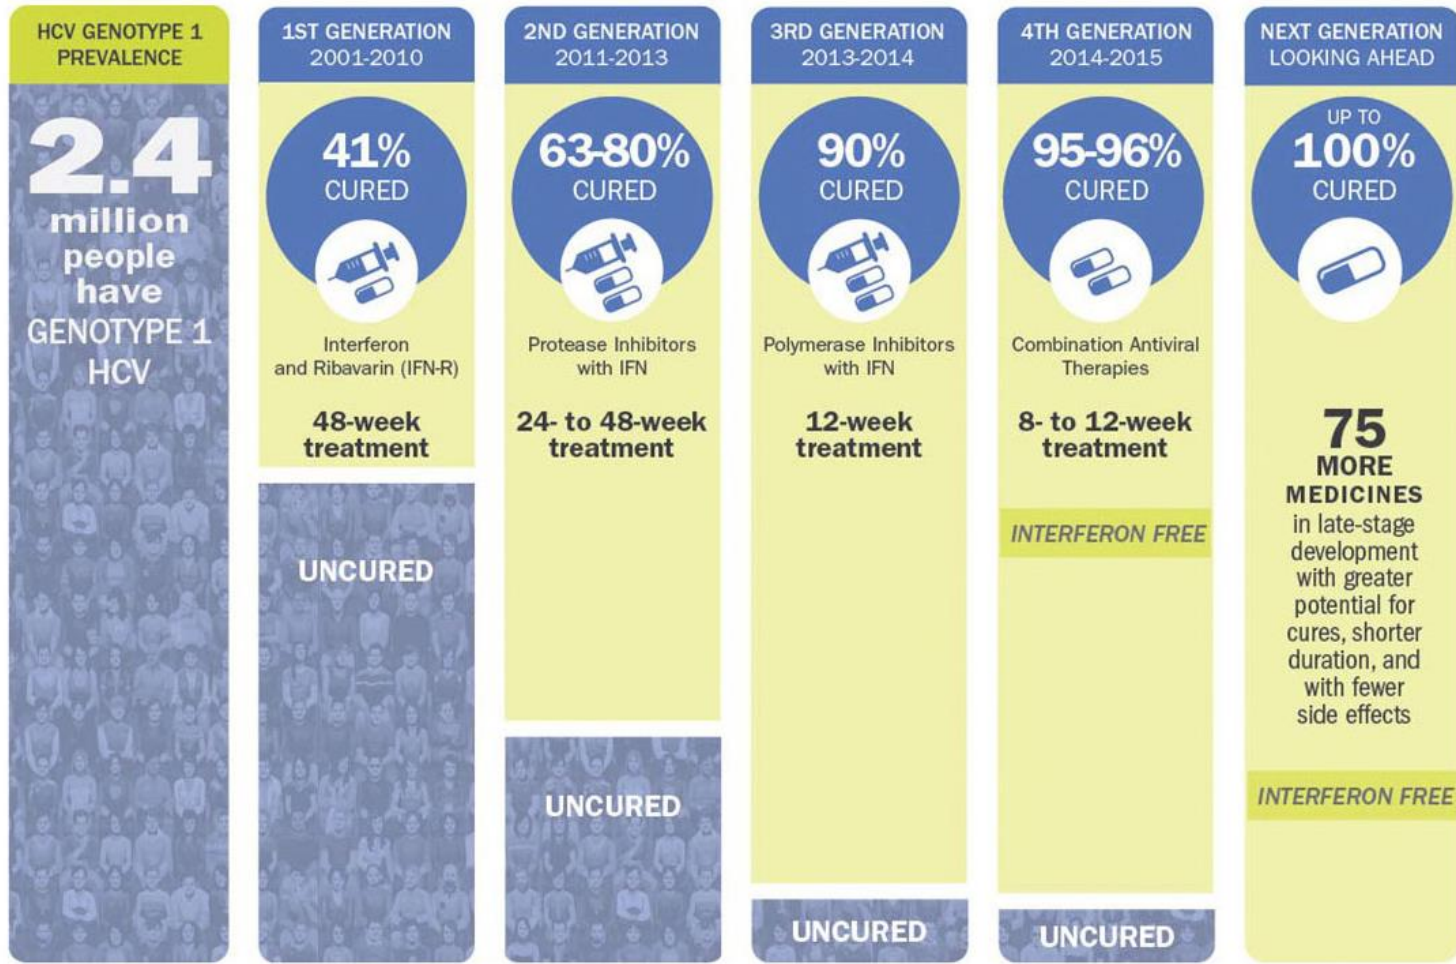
HCV GENOTYPE 1 PREVALENCE

2.4 million people have GENOTYPE 1 HCV

1ST GENERATION 2001-2010

41% CURED

Interferon and Ribavarin (IFN-R)

48-week treatment

UNCURED

2ND GENERATION 2011-2013

63-80% CURED

Protease Inhibitors with IFN

24- to 48-week treatment

UNCURED

3RD GENERATION 2013-2014

90% CURED

Polymerase Inhibitors with IFN

12-week treatment

UNCURED

4TH GENERATION 2014-2015

95-96% CURED

Combination Antiviral Therapies

8- to 12-week treatment

INTERFERON FREE

UNCURED

NEXT GENERATION LOOKING AHEAD

UP TO 100% CURED

75 MORE MEDICINES in late-stage development with greater potential for cures, shorter duration, and with fewer side effects

INTERFERON FREE